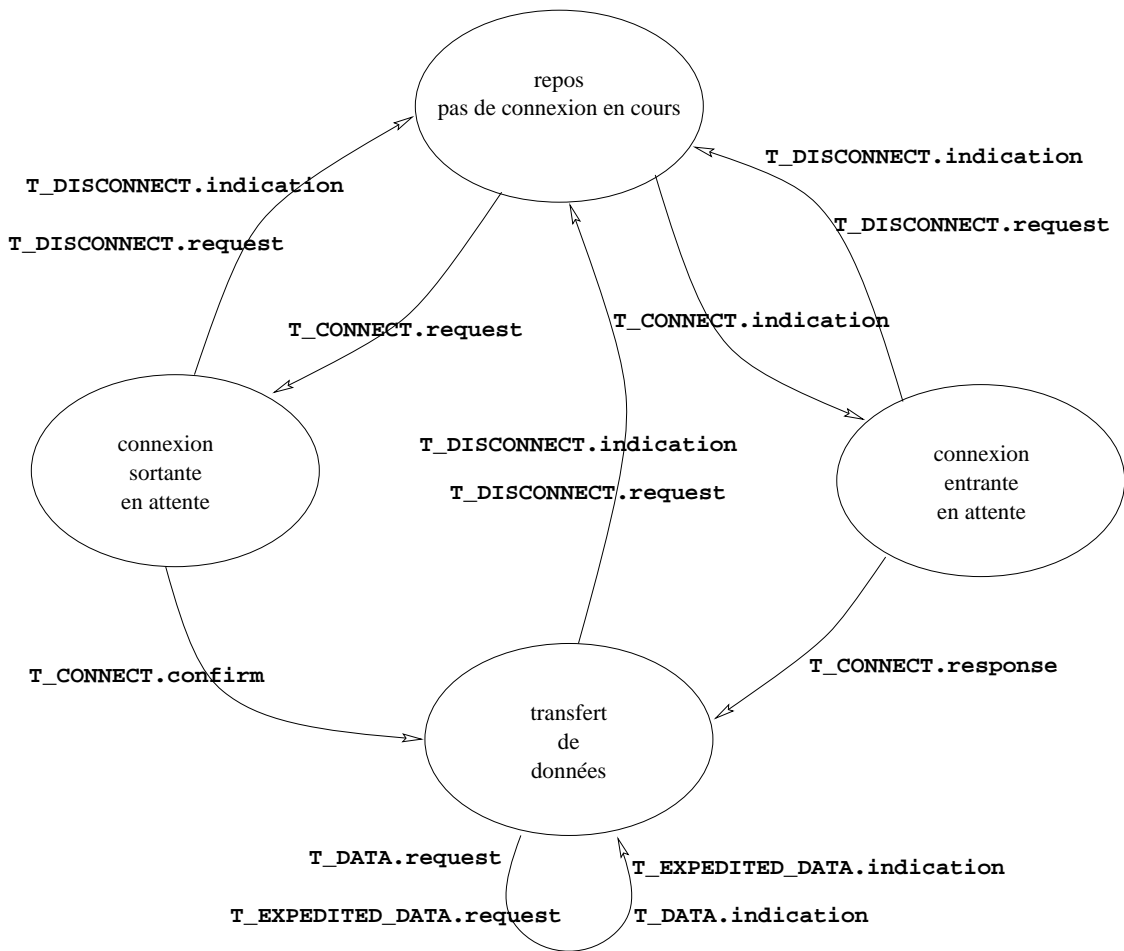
repos
pas de connexion en cours

T_DISCONNECT.indication

T_DISCONNECT.indication

T_DISCONNECT.request

T_DISCONNECT.request

T_CONNECT.request

T_CONNECT.indication

connexion
sortante
en attente

T_DISCONNECT.indication

T_DISCONNECT.request

connexion
entrante
en attente

T_CONNECT.confirm

T_CONNECT.response

transfert
de
données

T_DATA.request

T_EXPEDITED_DATA.indication

T_EXPEDITED_DATA.request

T_DATA.indication